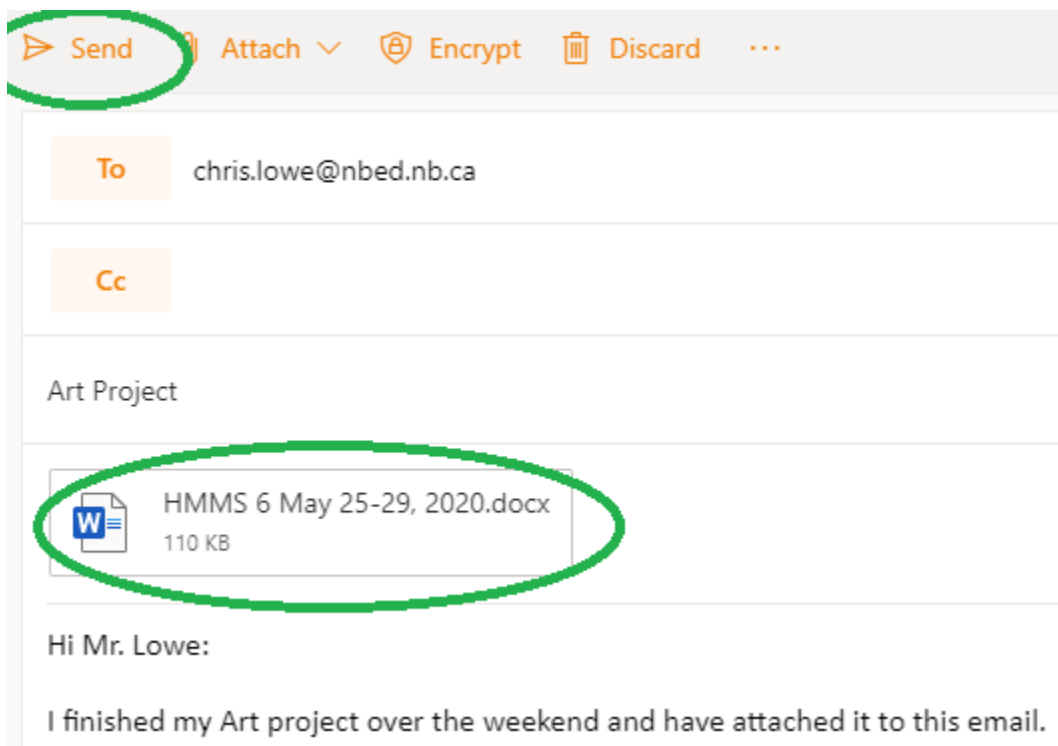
Send Attach Encrypt Discard ···

To chris.lowe@nbed.nb.ca

Cc

Art Project

HMMS 6 May 25-29, 2020.docx
110 KB

Hi Mr. Lowe:

I finished my Art project over the weekend and have attached it to this email.